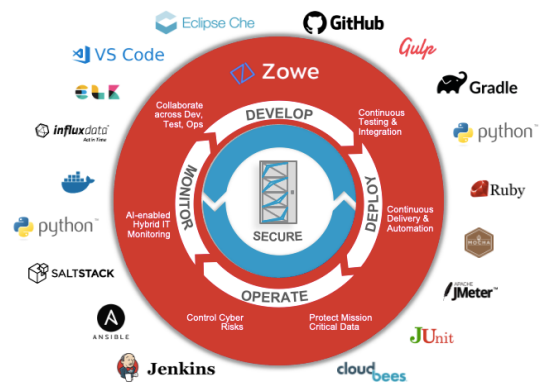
Eclipse Che

GitHub

VS Code

Gulp

Zowe

Gradle

elk

Collaborate across Dev, Test, Ops

DEVELOP

Continuous Testing & Integration

influxdata

python

MONITOR

DEPLOY

Continuous Delivery & Automation

Ruby

AI-enabled Hybrid IT Monitoring

python

SECURE

MOCHA

SALTSTACK

APACHE JMeter

OPERATE

ANSIBLE

Control Cyber Risks

Protect Mission Critical Data

JUnit

Jenkins

cloudbees